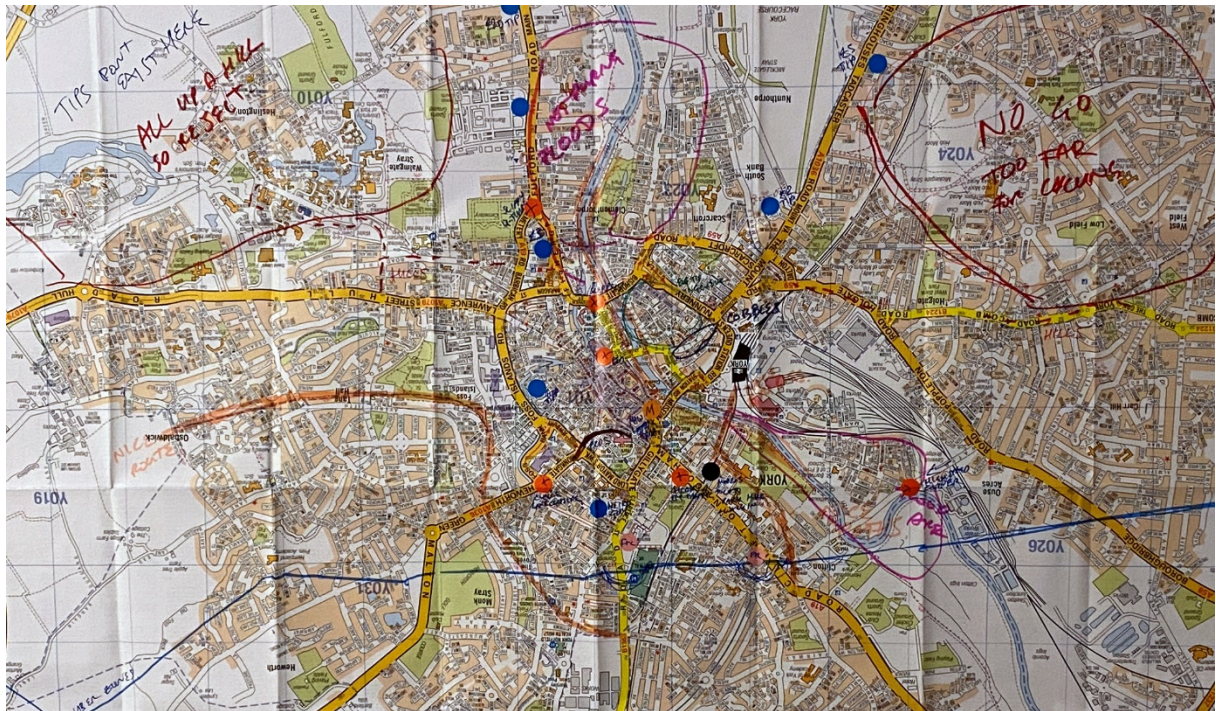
TIPS DONT EXIST HERE

ALL UP A HILL SO RESET

NO GO TOO FAR FOR CYCLING

NO WAY FLOODS

COBBLES

NICE ROUTE

Y010

Y024

Y026

Y019

Y031

YORK

Heslington

Fulford

Nunthorpe

South Bank

Scarcroft

Holgate

Osbaldwick

Heworth

Clifton

Ouse Acres

Acomb

Low Field

West Field

Carr Hill

Monk Stray

Walmgate Stray

HULL ROAD

LAWRENCE STREET

TADCASTER ROAD

HOLGATE ROAD

POPPLETON ROAD

BOROUGHBRIDGE ROAD

MALTON ROAD

HAXBY ROAD

FULFORD ROAD

MAIN ROAD

YORK RACECOURSE

A59

A19

A1036

A1079

A64